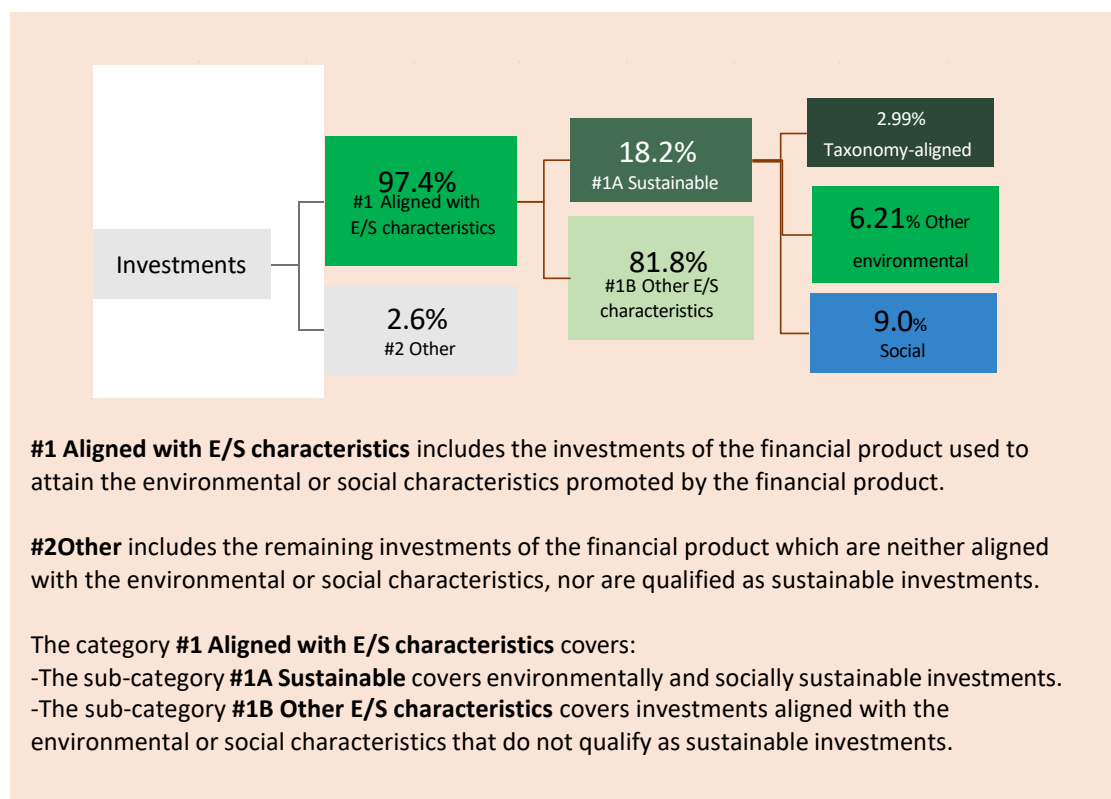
Investments

97.4%
#1 Aligned with E/S characteristics

2.6%
#2 Other

18.2%
#1A Sustainable

81.8%
#1B Other E/S characteristics

2.99%
Taxonomy-aligned

6.21% Other environmental

9.0%
Social

**#1 Aligned with E/S characteristics** includes the investments of the financial product used to attain the environmental or social characteristics promoted by the financial product.

**#2Other** includes the remaining investments of the financial product which are neither aligned with the environmental or social characteristics, nor are qualified as sustainable investments.

The category **#1 Aligned with E/S characteristics** covers:
-The sub-category **#1A Sustainable** covers environmentally and socially sustainable investments.
-The sub-category **#1B Other E/S characteristics** covers investments aligned with the environmental or social characteristics that do not qualify as sustainable investments.